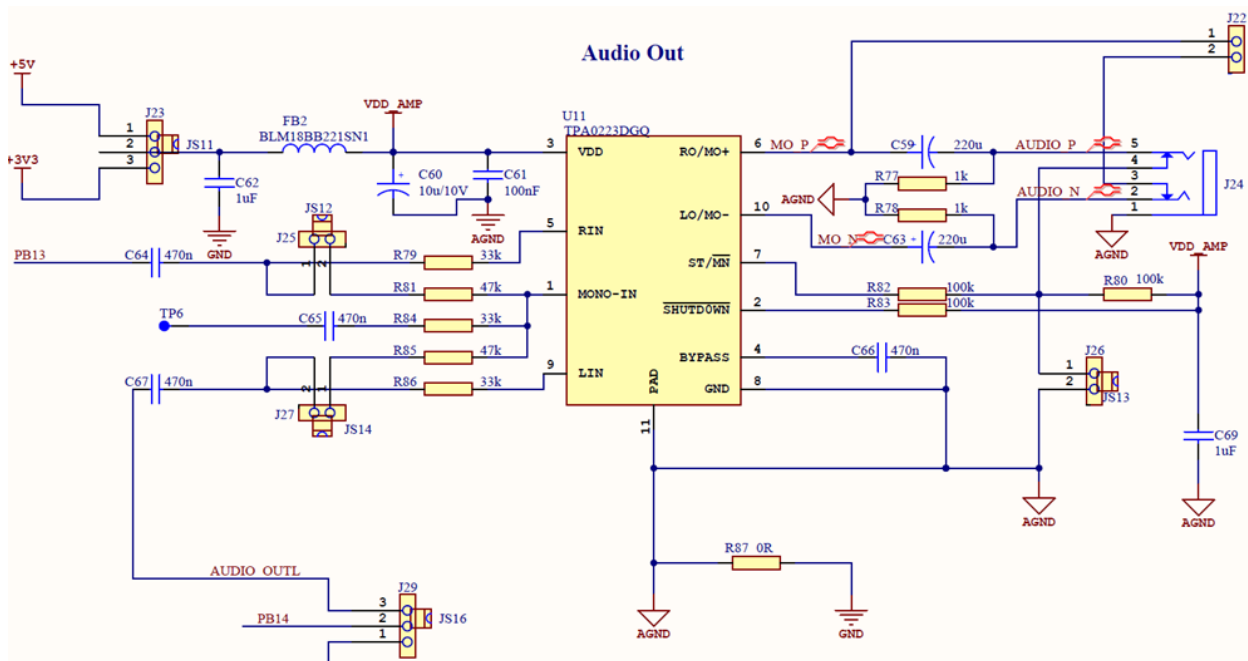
Audio Out

+5V
+3V3
J23
1
2
3
JS11
C62
1uF
GND
FB2
BLM18BB221SN1
VDD_AMP
C60
10u/10V
C61
100nF
AGND
U11
TPA0223DGQ
3
VDD
5
RIN
1
MONO-IN
9
LIN
PAD
11
6
RO/MO+
10
LO/MO-
7
ST/$\overline{MN}$
2
$\overline{SHUTDOWN}$
4
BYPASS
8
GND
MO_P
C59
220u
AUDIO_P
R77
1k
AGND
R78
1k
AUDIO_N
MO_N
C63
220u
J22
1
2
5
4
3
2
1
J24
AGND
VDD_AMP
R82
100k
R83
100k
R80
100k
J26
1
2
JS13
C69
1uF
AGND
AGND
C66
470n
JS12
J25
PB13
C64
470n
R79
33k
R81
47k
TP6
C65
470n
R84
33k
R85
47k
C67
470n
R86
33k
J27
JS14
R87
0R
AGND
GND
AUDIO_OUTL
J29
3
2
1
JS16
PB14